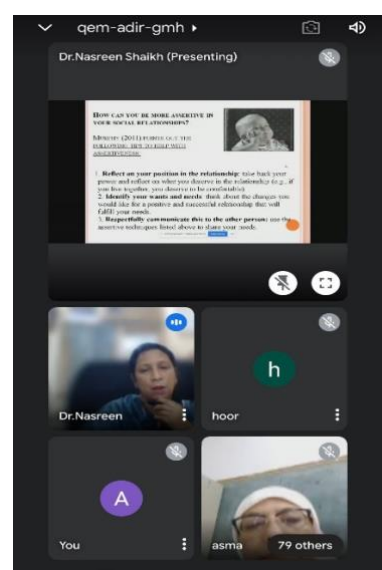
qem-adir-gmh ▸

Dr.Nasreen Shaikh (Presenting)

HOW CAN YOU BE MORE ASSERTIVE IN YOUR SOCIAL RELATIONSHIPS?

MORENO (2011) POINTS OUT THE FOLLOWING TIPS TO HELP WITH ASSERTIVENESS:

1. Reflect on your position in the relationship: take back your power and reflect on what you deserve in the relationship (e.g., if you live together, you deserve to be comfortable)
2. Identify your wants and needs: think about the changes you would like for a positive and successful relationship that will fulfill your needs.
3. Respectfully communicate this to the other person: use the assertive techniques listed above to state your needs.

Dr.Nasreen

h

hoor

A

You

asma

79 others